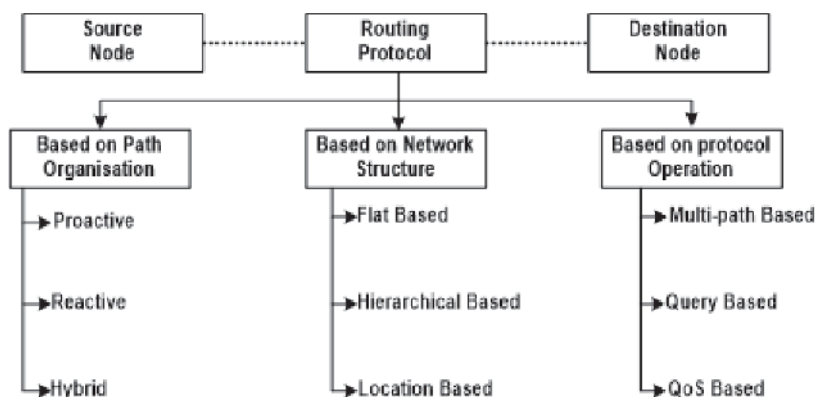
Source Node

Routing Protocol

Destination Node

Based on Path Organisation

Proactive

Reactive

Hybrid

Based on Network Structure

Flat Based

Hierarchical Based

Location Based

Based on protocol Operation

Multi-path Based

Query Based

QoS Based